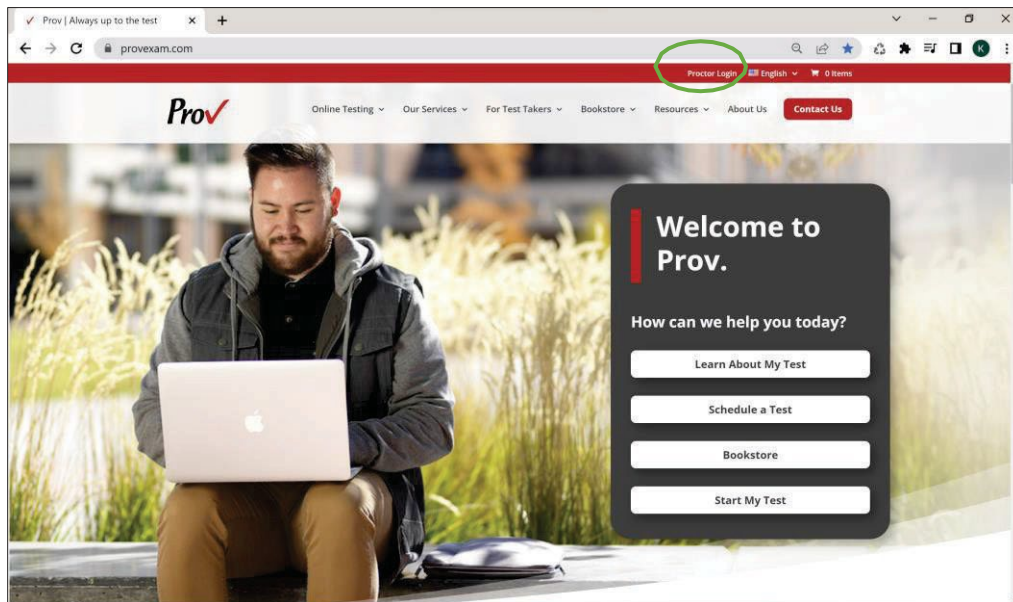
Prov | Always up to the test

provexam.com

Proctor Login English 0 Items

Prov

Online Testing Our Services For Test Takers Bookstore Resources About Us Contact Us

Welcome to Prov.

How can we help you today?

Learn About My Test

Schedule a Test

Bookstore

Start My Test